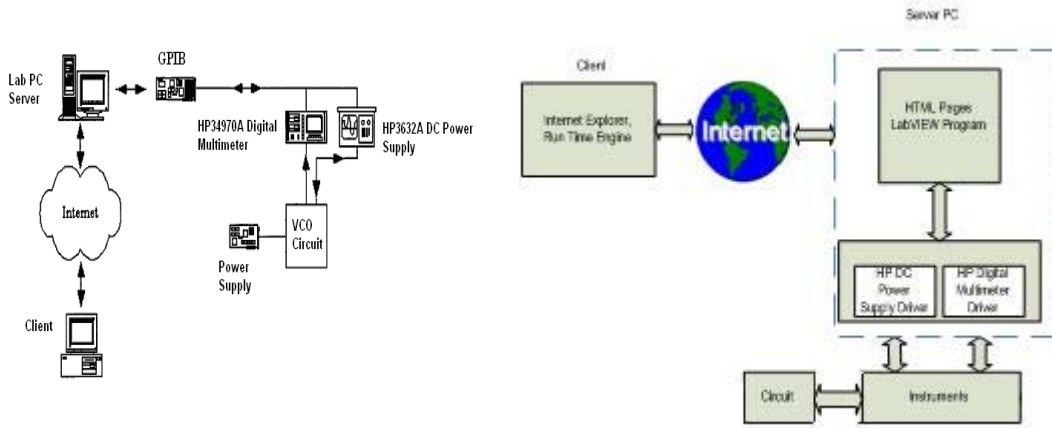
Lab PC Server

GPIB

HP34970A Digital Multimeter

HP3632A DC Power Supply

Internet

VCO Circuit

Power Supply

Client

Server PC

Client

Internet Explorer, Run Time Engine

Internet

HTML Pages LabVIEW Program

HP DC Power Supply Driver

HP Digital Multimeter Driver

Circuit

Instruments